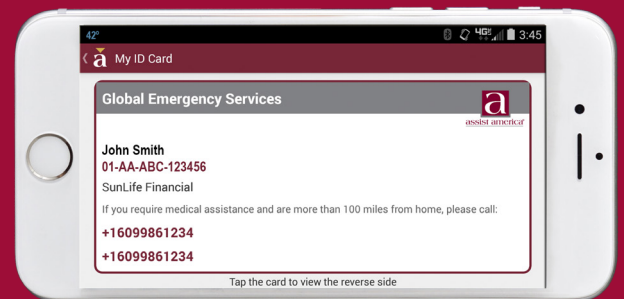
42°
4G 3:45
ā My ID Card

Global Emergency Services
a
assist america

John Smith
01-AA-ABC-123456
SunLife Financial
If you require medical assistance and are more than 100 miles from home, please call:
+16099861234
+16099861234

Tap the card to view the reverse side